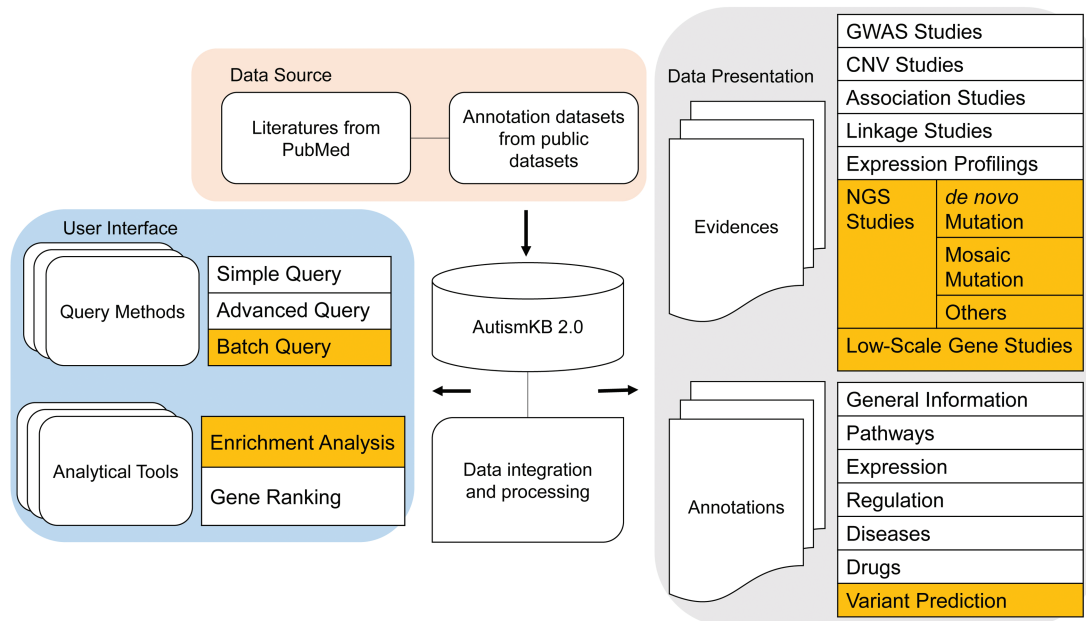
Data Source

Literatures from PubMed

Annotation datasets from public datasets

User Interface

Query Methods

Simple Query
Advanced Query
Batch Query

Analytical Tools

Enrichment Analysis
Gene Ranking

AutismKB 2.0

Data integration and processing

Data Presentation

Evidences

GWAS Studies
CNV Studies
Association Studies
Linkage Studies
Expression Profilings
NGS Studies
de novo Mutation
Mosaic Mutation
Others
Low-Scale Gene Studies

Annotations

General Information
Pathways
Expression
Regulation
Diseases
Drugs
Variant Prediction